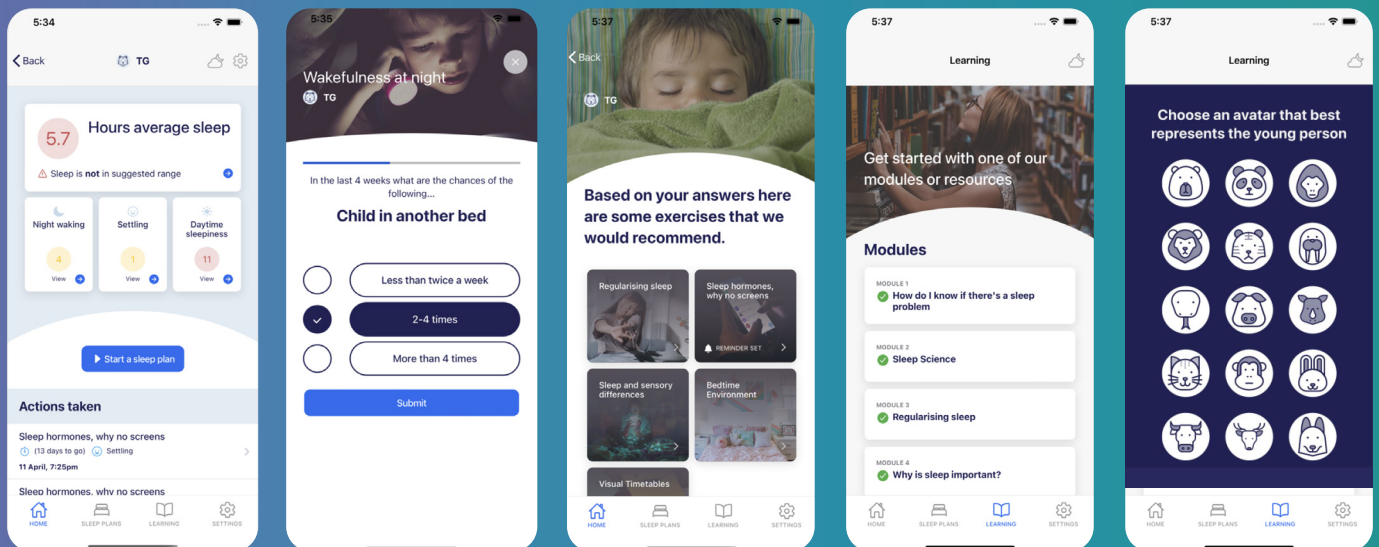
5:34

Back TG

5.7 Hours average sleep

Sleep is not in suggested range

Night waking 4 View

Settling 1 View

Daytime sleepiness 11 View

Start a sleep plan

Actions taken

Sleep hormones, why no screens
(13 days to go) Settling
11 April, 7:25pm

Sleep hormones, why no screens

HOME SLEEP PLANS LEARNING SETTINGS

5:35

Wakefulness at night
TG

In the last 4 weeks what are the chances of the following...

Child in another bed

Less than twice a week

2-4 times

More than 4 times

Submit

5:37

Back

TG

Based on your answers here are some exercises that we would recommend.

Regularising sleep

Sleep hormones, why no screens
REMINDER SET

Sleep and sensory differences

Bedtime Environment

Visual Timetables

HOME SLEEP PLANS LEARNING SETTINGS

5:37

Learning

Get started with one of our modules or resources

Modules

MODULE 1
How do I know if there's a sleep problem

MODULE 2
Sleep Science

MODULE 3
Regularising sleep

MODULE 4
Why is sleep important?

HOME SLEEP PLANS LEARNING SETTINGS

5:37

Learning

Choose an avatar that best represents the young person

HOME SLEEP PLANS LEARNING SETTINGS